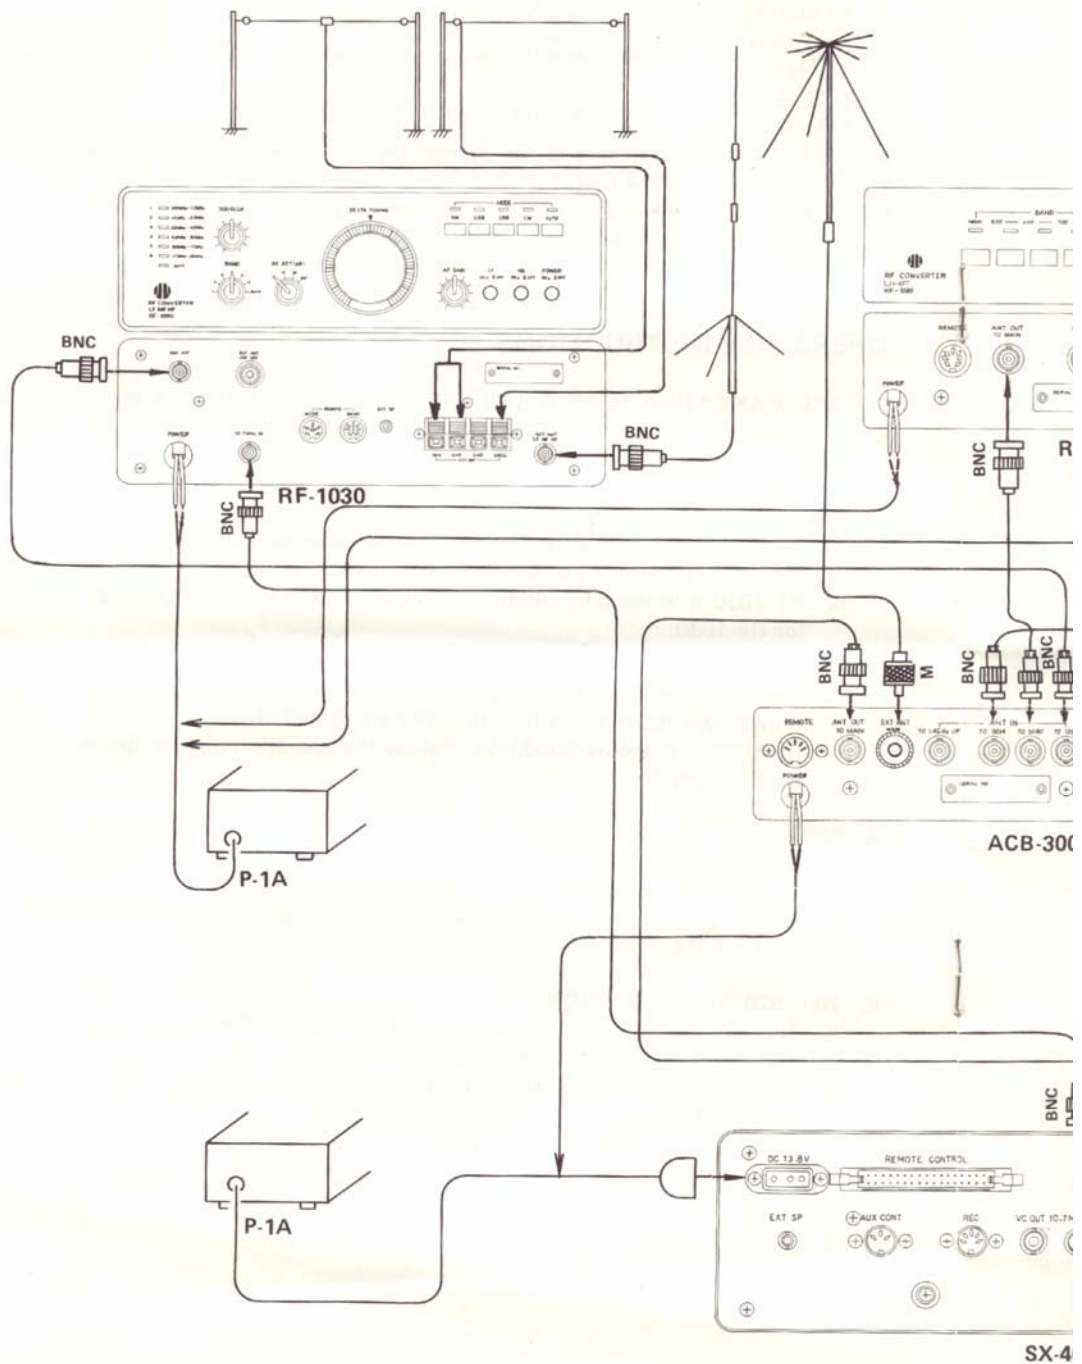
SQUELCH
DELTA TUNING
MODE
AM LSB USB CW AUTO
BAND
RF ATT
AF GAIN
POWER
RF CONVERTER
LF MF HF
RF-1030
BNC
POWER
REMOTE
MODE
SHIFT
EXT SP
EXT ANT
BNC
RF-1030
BNC
BAND
RF CONVERTER
RF-3080
REMOTE
ANT OUT TO MAIN
POWER
BNC
R
BNC
M
BNC
BNC
REMOTE
ANT OUT TO MAIN
EXT ANT MAIN
ANT IN
POWER
ACB-300
P-1A
BNC
DC 13.8V
REMOTE CONTROL
EXT SP
AUX CONT
REC
VC OUT 10.7M
P-1A
SX-4